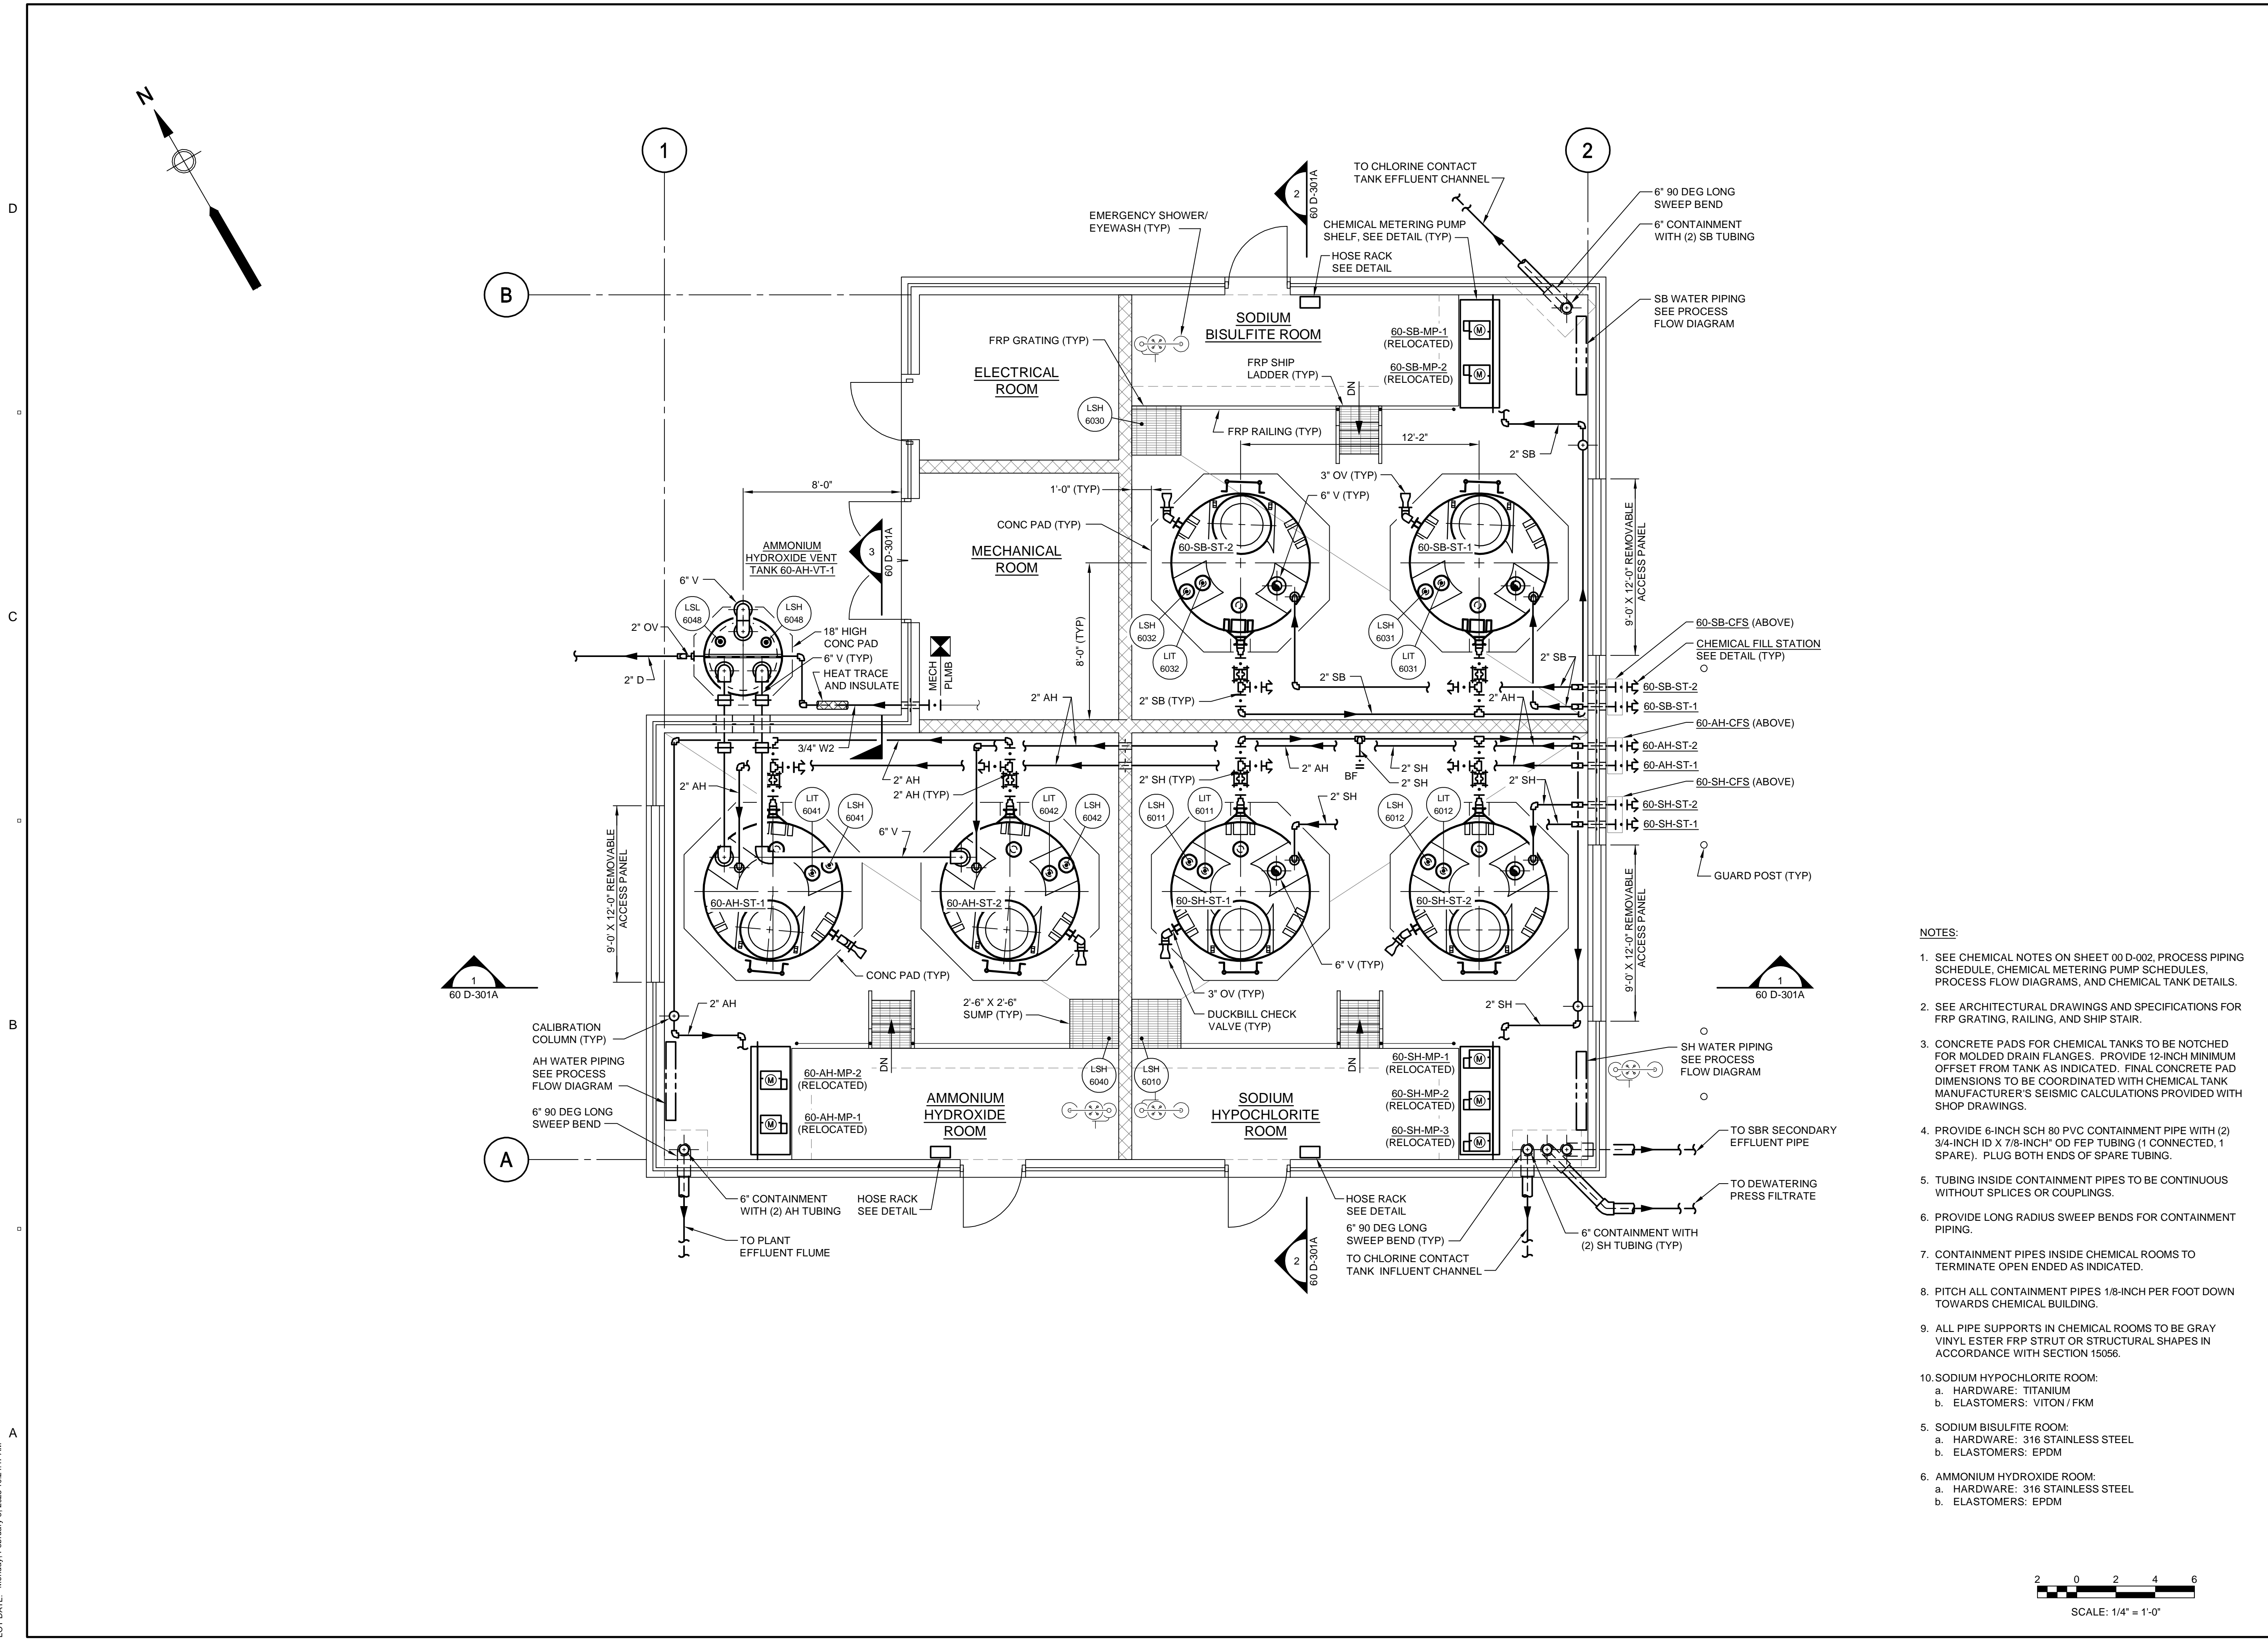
D

C

B

A

N

1

2

B

A

TO CHLORINE CONTACT TANK EFFLUENT CHANNEL

2
60 D-301A

EMERGENCY SHOWER/ EYEWASH (TYP)

CHEMICAL METERING PUMP SHELF, SEE DETAIL (TYP)

HOSE RACK SEE DETAIL

6" 90 DEG LONG SWEEP BEND

6" CONTAINMENT WITH (2) SB TUBING

SB WATER PIPING SEE PROCESS FLOW DIAGRAM

SODIUM BISULFITE ROOM

60-SB-MP-1 (RELOCATED)

60-SB-MP-2 (RELOCATED)

FRP GRATING (TYP)

ELECTRICAL ROOM

FRP SHIP LADDER (TYP)

DN

LSH 6030

FRP RAILING (TYP)

12'-2"

2" SB

3" OV (TYP)

6" V (TYP)

1'-0" (TYP)

8'-0"

CONC PAD (TYP)

MECHANICAL ROOM

AMMONIUM HYDROXIDE VENT TANK 60-AH-VT-1

3
60 D-301A

60-SB-ST-2

60-SB-ST-1

9'-0" X 12'-0" REMOVABLE ACCESS PANEL

6" V

LSL 6048

LSH 6048

2" OV

18" HIGH CONC PAD

6" V (TYP)

HEAT TRACE AND INSULATE

2" D

MECH PLMB

8'-0" (TYP)

LSH 6032

LIT 6032

LSH 6031

LIT 6031

2" SB

60-SB-CFS (ABOVE)

CHEMICAL FILL STATION SEE DETAIL (TYP)

2" SB

2" AH

2" SB (TYP)

2" AH

60-SB-ST-2

60-SB-ST-1

60-AH-CFS (ABOVE)

3/4" W2

2" AH

2" AH (TYP)

2" AH

2" AH

2" SH (TYP)

BF

2" SH

2" SH

60-AH-ST-2

60-AH-ST-1

2" SH

60-SH-CFS (ABOVE)

60-SH-ST-2

60-SH-ST-1

LIT 6041

LSH 6041

LIT 6042

LSH 6042

2" SH

LSH 6011

LIT 6011

LSH 6012

LIT 6012

6" V

GUARD POST (TYP)

9'-0" X 12'-0" REMOVABLE ACCESS PANEL

60-AH-ST-1

60-AH-ST-2

60-SH-ST-1

60-SH-ST-2

9'-0" X 12'-0" REMOVABLE ACCESS PANEL

6" V (TYP)

CONC PAD (TYP)

3" OV (TYP)

1
60 D-301A

1
60 D-301A

2" AH

2'-6" X 2'-6" SUMP (TYP)

DUCKBILL CHECK VALVE (TYP)

2" SH

CALIBRATION COLUMN (TYP)

AH WATER PIPING SEE PROCESS FLOW DIAGRAM

6" 90 DEG LONG SWEEP BEND

DN

60-AH-MP-2 (RELOCATED)

60-AH-MP-1 (RELOCATED)

AMMONIUM HYDROXIDE ROOM

LSH 6040

LSH 6010

SODIUM HYPOCHLORITE ROOM

DN

60-SH-MP-1 (RELOCATED)

60-SH-MP-2 (RELOCATED)

60-SH-MP-3 (RELOCATED)

SH WATER PIPING SEE PROCESS FLOW DIAGRAM

TO SBR SECONDARY EFFLUENT PIPE

TO DEWATERING PRESS FILTRATE

6" CONTAINMENT WITH (2) AH TUBING

HOSE RACK SEE DETAIL

HOSE RACK SEE DETAIL

6" 90 DEG LONG SWEEP BEND (TYP)

TO CHLORINE CONTACT TANK INFLUENT CHANNEL

2
60 D-301A

6" CONTAINMENT WITH (2) SH TUBING (TYP)

TO PLANT EFFLUENT FLUME

NOTES:

1. SEE CHEMICAL NOTES ON SHEET 00 D-002, PROCESS PIPING SCHEDULE, CHEMICAL METERING PUMP SCHEDULES, PROCESS FLOW DIAGRAMS, AND CHEMICAL TANK DETAILS.

2. SEE ARCHITECTURAL DRAWINGS AND SPECIFICATIONS FOR FRP GRATING, RAILING, AND SHIP STAIR.

3. CONCRETE PADS FOR CHEMICAL TANKS TO BE NOTCHED FOR MOLDED DRAIN FLANGES. PROVIDE 12-INCH MINIMUM OFFSET FROM TANK AS INDICATED. FINAL CONCRETE PAD DIMENSIONS TO BE COORDINATED WITH CHEMICAL TANK MANUFACTURER'S SEISMIC CALCULATIONS PROVIDED WITH SHOP DRAWINGS.

4. PROVIDE 6-INCH SCH 80 PVC CONTAINMENT PIPE WITH (2) 3/4-INCH ID X 7/8-INCH" OD FEP TUBING (1 CONNECTED, 1 SPARE). PLUG BOTH ENDS OF SPARE TUBING.

5. TUBING INSIDE CONTAINMENT PIPES TO BE CONTINUOUS WITHOUT SPLICES OR COUPLINGS.

6. PROVIDE LONG RADIUS SWEEP BENDS FOR CONTAINMENT PIPING.

7. CONTAINMENT PIPES INSIDE CHEMICAL ROOMS TO TERMINATE OPEN ENDED AS INDICATED.

8. PITCH ALL CONTAINMENT PIPES 1/8-INCH PER FOOT DOWN TOWARDS CHEMICAL BUILDING.

9. ALL PIPE SUPPORTS IN CHEMICAL ROOMS TO BE GRAY VINYL ESTER FRP STRUT OR STRUCTURAL SHAPES IN ACCORDANCE WITH SECTION 15056.

10. SODIUM HYPOCHLORITE ROOM:
a. HARDWARE: TITANIUM
b. ELASTOMERS: VITON / FKM

5. SODIUM BISULFITE ROOM:
a. HARDWARE: 316 STAINLESS STEEL
b. ELASTOMERS: EPDM

6. AMMONIUM HYDROXIDE ROOM:
a. HARDWARE: 316 STAINLESS STEEL
b. ELASTOMERS: EPDM

2 0 2 4 6
SCALE: 1/4" = 1'-0"